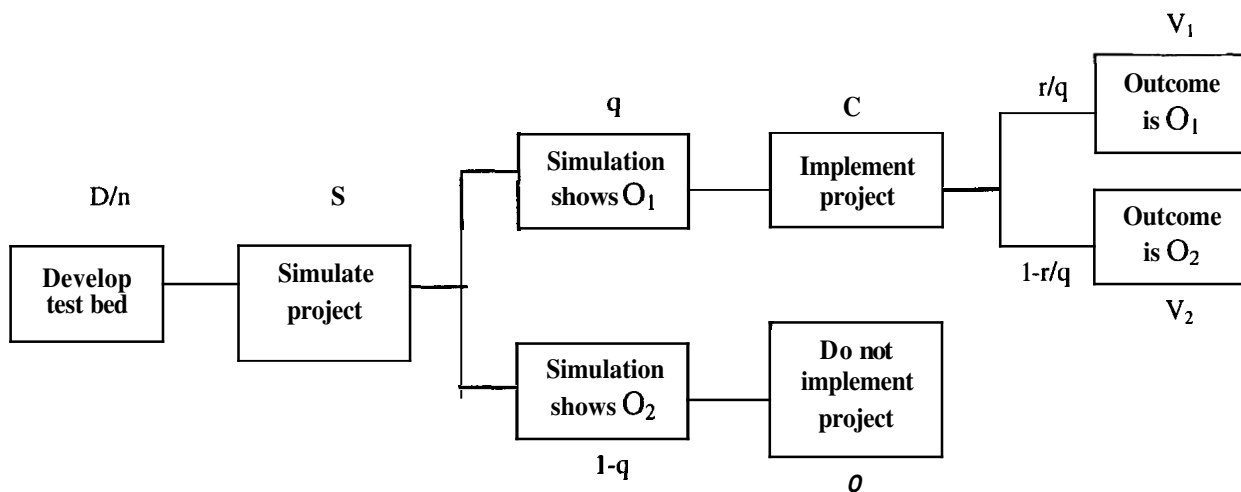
$V_1$

q

C

r/q

Outcome is $O_1$

D/n

S

Simulation shows $O_1$

Implement project

Outcome is $O_2$

Develop test bed

Simulate project

1-r/q

$V_2$

Simulation shows $O_2$

Do not implement project

1-q

0